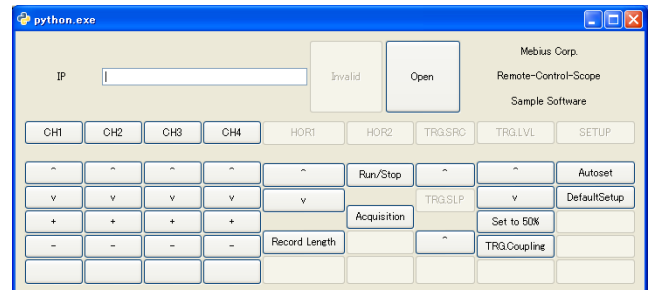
python.exe

IP

Invalid

Open

Mebius Corp.

Remote-Control-Scope

Sample Software

CH1 CH2 CH3 CH4 HOR1 HOR2 TRG.SRC TRG.LVL SETUP

^ ^ ^ ^ ^ Run/Stop ^ ^ Autoset

v v v v v TRG.SLP v DefaultSetup

+ + + + Acquisition Set to 50%

- - - - Record Length ^ TRG.Coupling